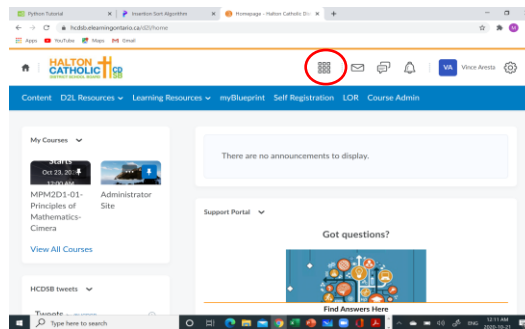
Python Tutorial
Insertion Sort Algorithm
Homepage - Halton Catholic Dis
hcdsb.elearningontario.ca/d2l/home
Apps YouTube Maps Gmail

HALTON CATHOLIC DISTRICT SCHOOL BOARD CDSB

VA Vince Aresta

Content D2L Resources Learning Resources myBlueprint Self Registration LOR Course Admin

My Courses

Starts Oct 23, 20 12:00 AM

MPM2D1-01-Principles of Mathematics-Cimera

Administrator Site

View All Courses

There are no announcements to display.

Support Portal

Got questions?

Find Answers Here

HCDSB tweets

Tweets

Type here to search

12:11 AM 2020-10-21